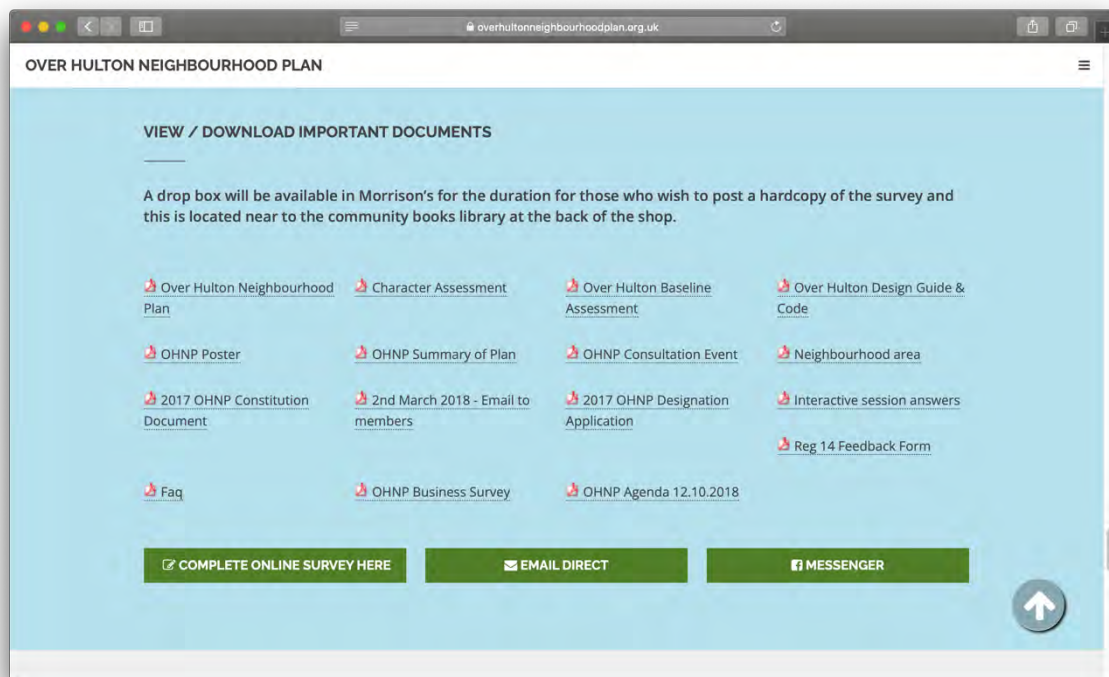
overhultonneighbourhoodplan.org.uk

OVER HULTON NEIGHBOURHOOD PLAN

VIEW / DOWNLOAD IMPORTANT DOCUMENTS

A drop box will be available in Morrison's for the duration for those who wish to post a hardcopy of the survey and this is located near to the community books library at the back of the shop.

Over Hulton Neighbourhood Plan

Character Assessment

Over Hulton Baseline Assessment

Over Hulton Design Guide & Code

OHNP Poster

OHNP Summary of Plan

OHNP Consultation Event

Neighbourhood area

2017 OHNP Constitution Document

2nd March 2018 - Email to members

2017 OHNP Designation Application

Interactive session answers

Reg 14 Feedback Form

Faq

OHNP Business Survey

OHNP Agenda 12.10.2018

COMPLETE ONLINE SURVEY HERE

EMAIL DIRECT

MESSENGER